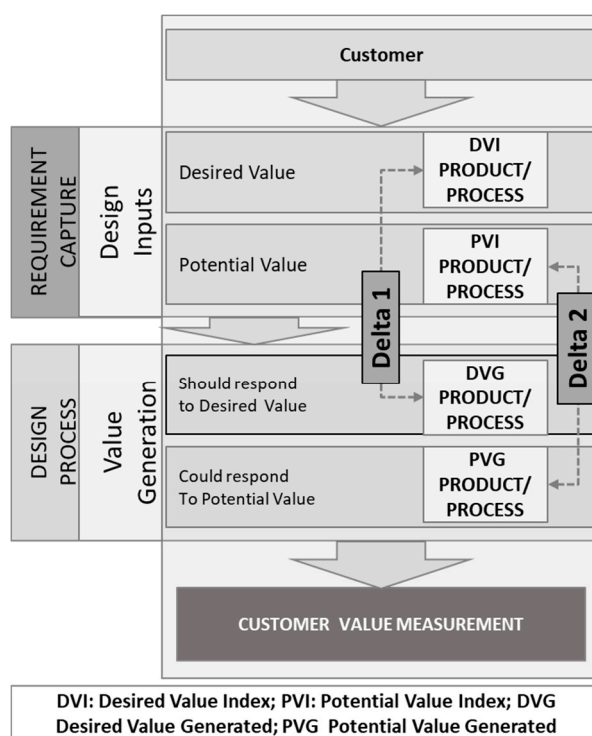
Customer

REQUIREMENT CAPTURE

Design Inputs

Desired Value

DVI PRODUCT/ PROCESS

Potential Value

PVI PRODUCT/ PROCESS

Delta 1

Delta 2

DESIGN PROCESS

Value Generation

Should respond to Desired Value

DVG PRODUCT/ PROCESS

Could respond To Potential Value

PVG PRODUCT/ PROCESS

CUSTOMER VALUE MEASUREMENT

DVI: Desired Value Index; PVI: Potential Value Index; DVG Desired Value Generated; PVG Potential Value Generated